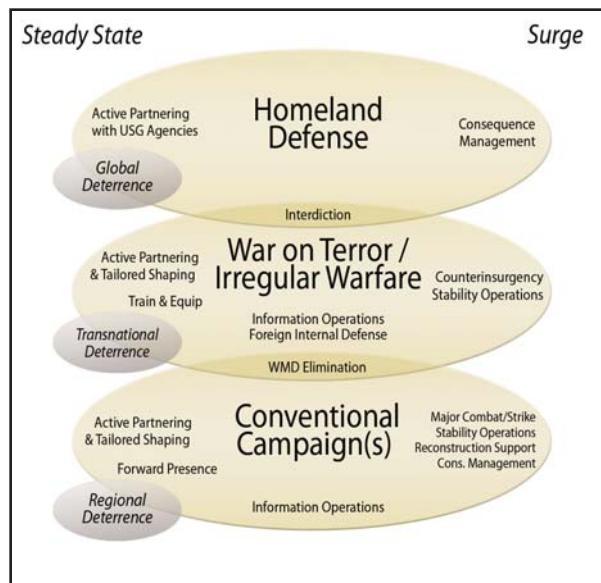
Steady State

Surge

Active Partnering with USG Agencies

Homeland Defense

Consequence Management

Global Deterrence

Interdiction

Active Partnering & Tailored Shaping

Train & Equip

War on Terror / Irregular Warfare

Counterinsurgency Stability Operations

Information Operations Foreign Internal Defense

Transnational Deterrence

WMD Elimination

Active Partnering & Tailored Shaping

Forward Presence

Conventional Campaign(s)

Major Combat/Strike Stability Operations Reconstruction Support Cons. Management

Regional Deterrence

Information Operations